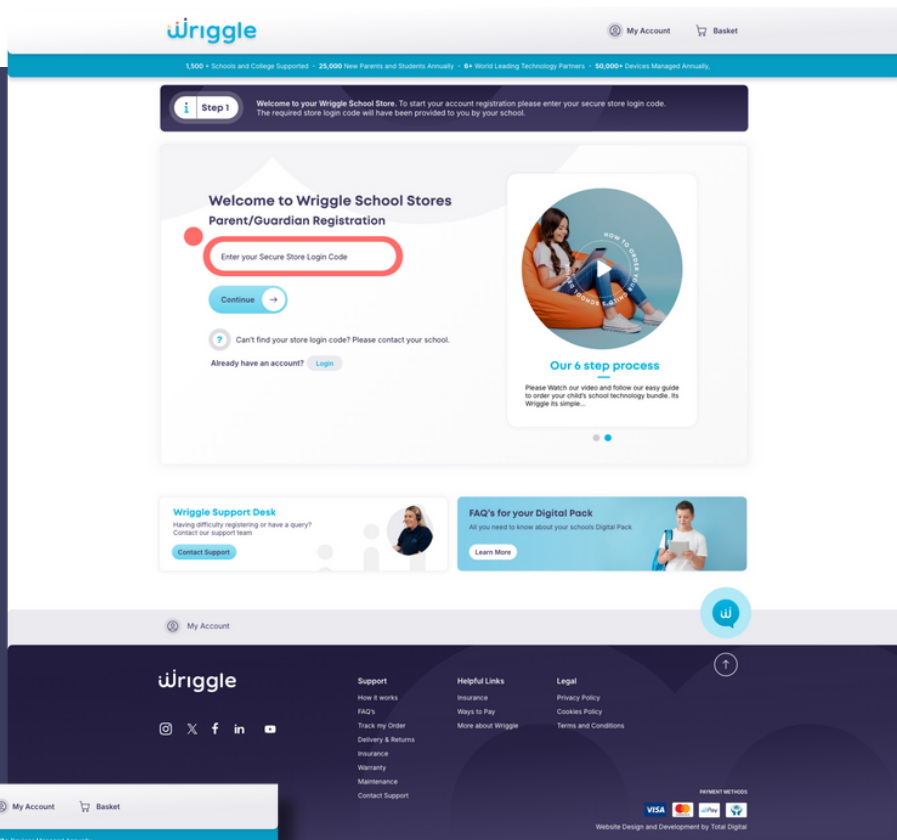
wriggle

My Account Basket

1,500+ Schools and College Supported • 25,000 New Parents and Students Annually • 6+ World Leading Technology Partners • 50,000+ Devices Managed Annually.

Step 1

Welcome to your Wriggle School Store. To start your account registration please enter your secure store login code. The required store login code will have been provided to you by your school.

Welcome to Wriggle School Stores
Parent/Guardian Registration

Enter your Secure Store Login Code

Continue

Can't find your store login code? Please contact your school.

Already have an account? Login

HOW TO ORDER YOUR CHILD'S SCHOOL DEVICE

Our 6 step process

Please Watch our video and follow our easy guide to order your child's school technology bundle. Its Wriggle its simple...

Wriggle Support Desk
Having difficulty registering or have a query? Contact our support team
Contact Support

FAQ's for your Digital Pack
All you need to know about your schools Digital Pack
Learn More

My Account

wriggle

Support
How it works
FAQ's
Track my Order
Delivery & Returns
Insurance
Warranty
Maintenance
Contact Support

Helpful Links
Insurance
Ways to Pay
More about Wriggle

Legal
Privacy Policy
Cookies Policy
Terms and Conditions

PAYMENT METHODS
VISA

Website Design and Development by Total Digital

My Account Basket